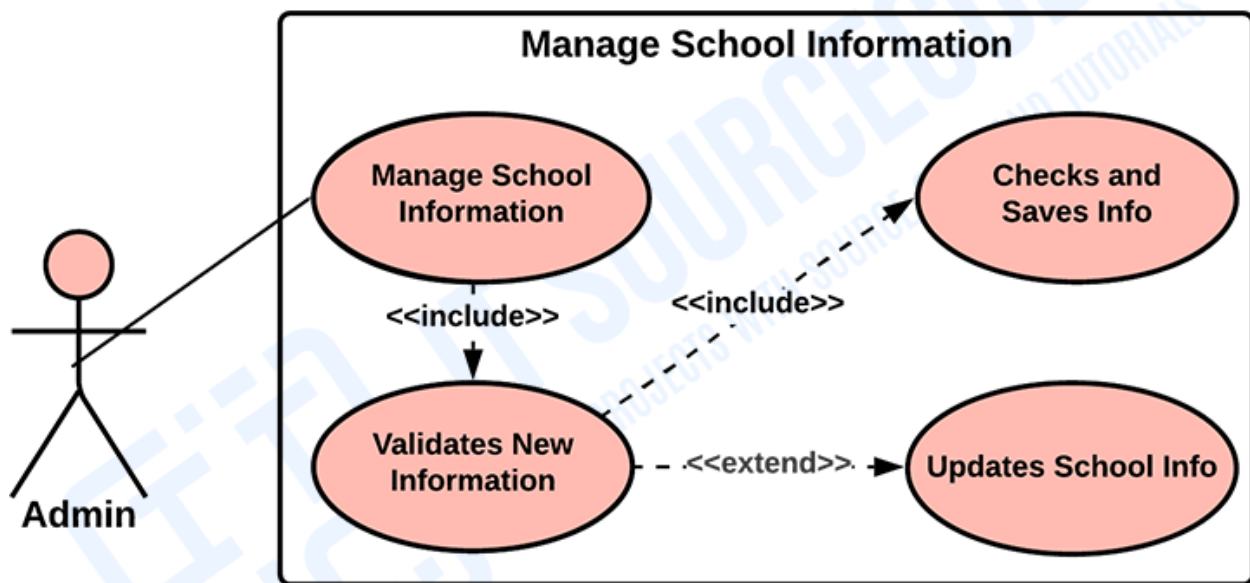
Manage School Information

Manage School Information

<<include>>

Validates New Information

<<include>>

Checks and Saves Info

<<extend>>

Updates School Info

Admin

ITSOURCECODE
PROJECTS WITH SOURCE CODE AND TUTORIALS